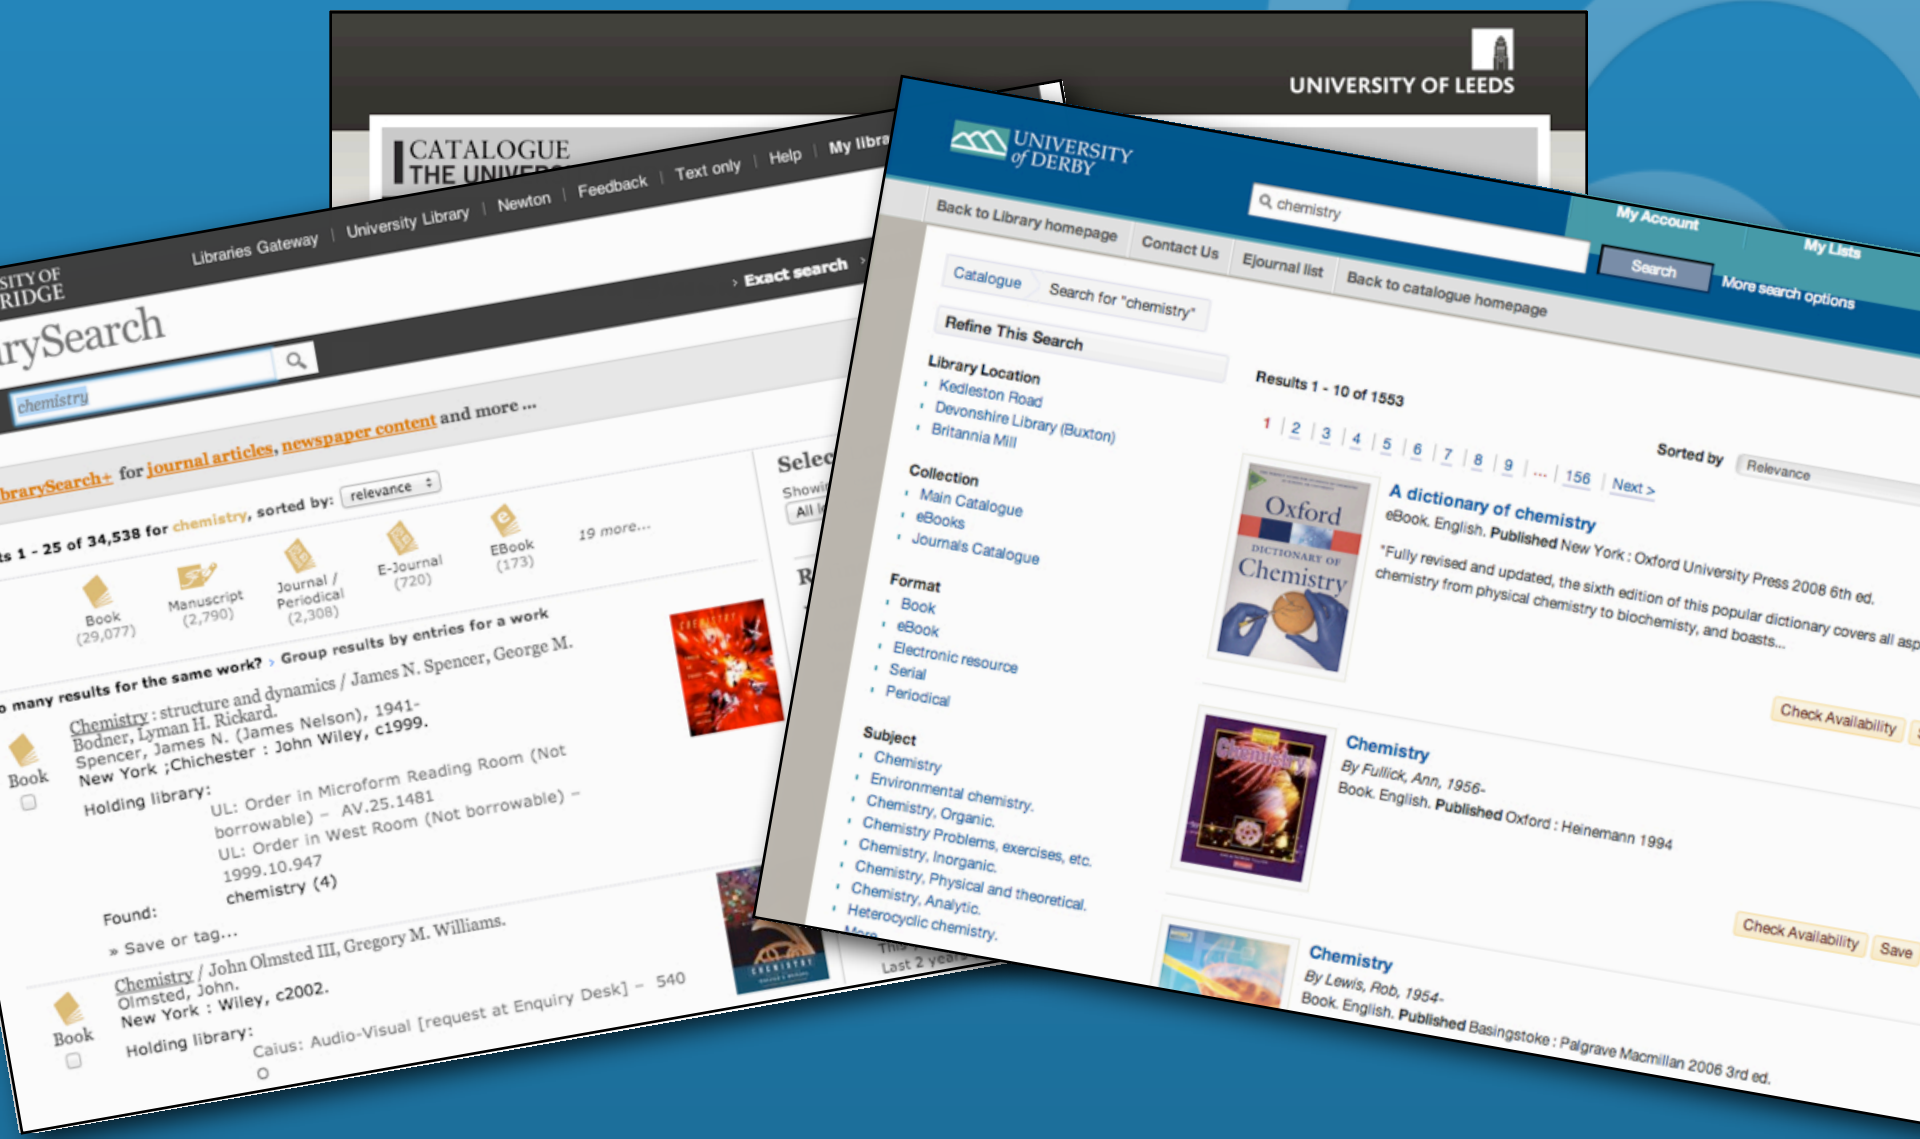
UNIVERSITY OF LEEDS

CATALOGUE
THE UNIVER

SITY OF
RIDGE
rySearch
Libraries Gateway | University Library | Newton | Feedback | Text only | Help | My libra
› Exact search
chemistry
brarySearch+ for journal articles, newspaper content and more ...
s 1 - 25 of 34,538 for chemistry, sorted by: relevance
Book (29,077)
Manuscript (2,790)
Journal / Periodical (2,308)
E-Journal (720)
EBook (173)
19 more...
many results for the same work? › Group results by entries for a work
Book
Chemistry : structure and dynamics / James N. Spencer, George M. Bodner, Lyman H. Rickard.
Spencer, James N. (James Nelson), 1941-
New York ;Chichester : John Wiley, c1999.
Holding library:
UL: Order in Microform Reading Room (Not borrowable) - AV.25.1481
UL: Order in West Room (Not borrowable) - 1999.10.947
Found: chemistry (4)
» Save or tag...
Book
Chemistry / John Olmsted III, Gregory M. Williams.
Olmsted, John.
New York : Wiley, c2002.
Holding library:
Caius: Audio-Visual [request at Enquiry Desk] - 540
Selec
Showi
All
R
Last 2 yea

UNIVERSITY of DERBY
chemistry
Search
My Account
My Lists
More search options
Back to Library homepage | Contact Us | Ejournal list | Back to catalogue homepage
Catalogue | Search for "chemistry"
Refine This Search
Library Location
Kedleston Road
Devonshire Library (Buxton)
Britannia Mill
Collection
Main Catalogue
eBooks
Journals Catalogue
Format
Book
eBook
Electronic resource
Serial
Periodical
Subject
Chemistry
Environmental chemistry.
Chemistry, Organic.
Chemistry Problems, exercises, etc.
Chemistry, Inorganic.
Chemistry, Physical and theoretical.
Chemistry, Analytic.
Heterocyclic chemistry.
More
Results 1 - 10 of 1553
1 | 2 | 3 | 4 | 5 | 6 | 7 | 8 | 9 | ... | 156 | Next >
Sorted by Relevance
A dictionary of chemistry
eBook. English. Published New York : Oxford University Press 2008 6th ed.
"Fully revised and updated, the sixth edition of this popular dictionary covers all asp chemistry from physical chemistry to biochemistry, and boasts...
Check Availability
Chemistry
By Fullick, Ann, 1956-
Book. English. Published Oxford : Heinemann 1994
Check Availability | Save
Chemistry
By Lewis, Rob, 1954-
Book. English. Published Basingstoke : Palgrave Macmillan 2006 3rd ed.